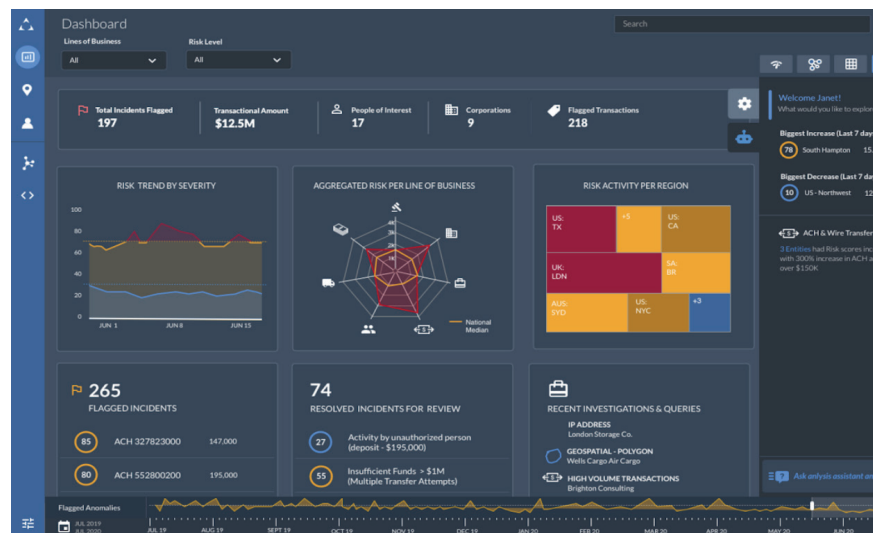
Dashboard

Search

Lines of Business
All

Risk Level
All

Total Incidents Flagged
197

Transactional Amount
$12.5M

People of Interest
17

Corporations
9

Flagged Transactions
218

Welcome Janet!
What would you like to explor

Biggest Increase (Last 7 days
78 South Hampton

Biggest Decrease (Last 7 day
10 US - Northwest

ACH & Wire Transfer
3 Entities had Risk scores inc with 300% increase in ACH a over $150K

Ask anlysis assistant an

RISK TREND BY SEVERITY

100
80
60
40
20
0
JUN 1
JUN 8
JUN 15

AGGREGATED RISK PER LINE OF BUSINESS

National Median

RISK ACTIVITY PER REGION

| US: TX | +5 | US: CA |
|---|---|---|
| UK: LDN | | SA: BR |
| AUS: SYD | US: NYC | +3 |

265
FLAGGED INCIDENTS

85 ACH 327823000 147,000
80 ACH 552800200 195,000

74
RESOLVED INCIDENTS FOR REVIEW

27 Activity by unauthorized person (deposit - $195,000)
55 Insufficient Funds > $1M (Multiple Transfer Attempts)

RECENT INVESTIGATIONS & QUERIES

IP ADDRESS
London Storage Co.

GEOSPATIAL - POLYGON
Wells Cargo Air Cargo

HIGH VOLUME TRANSACTIONS
Brighton Consulting

Flagged Anomalies
JUL 2019
JUL 2020
JUL 19 AUG 19 SEPT 19 OCT 19 NOV 19 DEC 19 JAN 20 FEB 20 MAR 20 APR 20 MAY 20 JUN 20